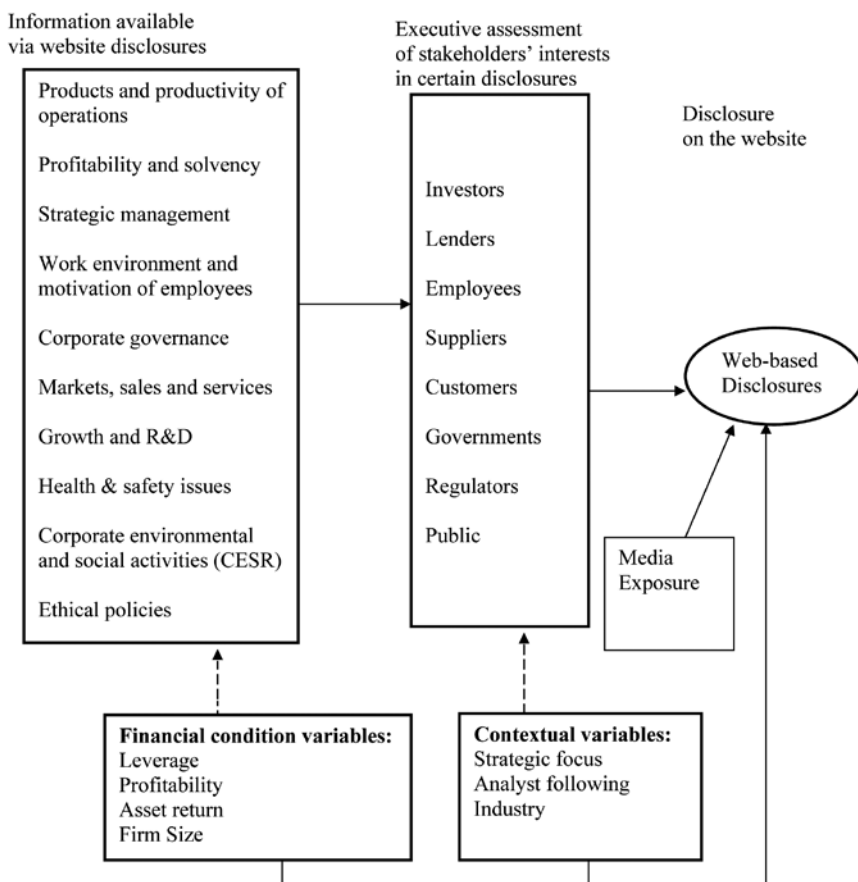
Information available via website disclosures

Products and productivity of operations

Profitability and solvency

Strategic management

Work environment and motivation of employees

Corporate governance

Markets, sales and services

Growth and R&D

Health & safety issues

Corporate environmental and social activities (CESR)

Ethical policies

Executive assessment of stakeholders' interests in certain disclosures

Investors

Lenders

Employees

Suppliers

Customers

Governments

Regulators

Public

Disclosure on the website

Web-based Disclosures

Media Exposure

**Financial condition variables:**
Leverage
Profitability
Asset return
Firm Size

**Contextual variables:**
Strategic focus
Analyst following
Industry